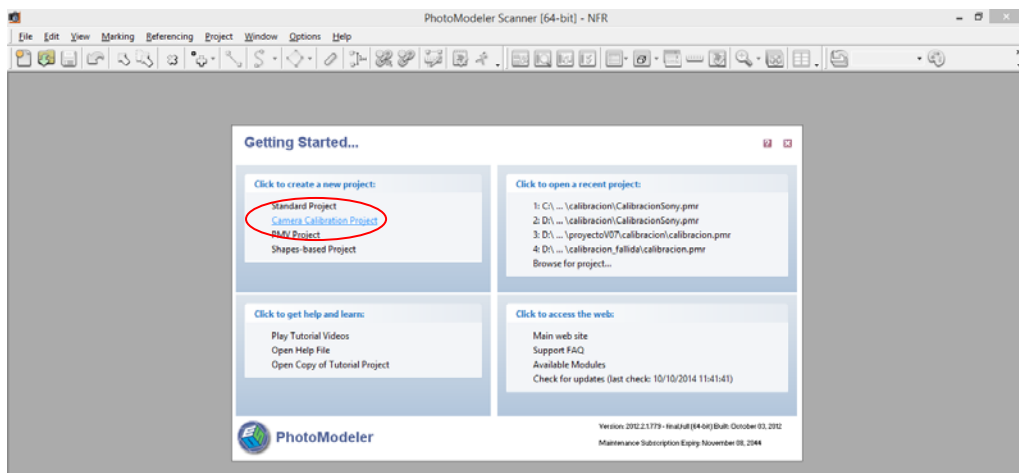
PhotoModeler Scanner [64-bit] - NFR

File Edit View Marking Referencing Project Window Options Help

Getting Started...

Click to create a new project:

Standard Project
Camera Calibration Project
SMV Project
Shapes-based Project

Click to open a recent project:

1: C:\ ... \calibracion\CalibracionSony.pmr
2: D:\ ... \calibracion\CalibracionSony.pmr
3: D:\ ... \proyectoV07\calibracion\calibracion.pmr
4: D:\ ... \calibracion_fallida\calibracion.pmr
Browse for project...

Click to get help and learn:

Play Tutorial Videos
Open Help File
Open Copy of Tutorial Project

Click to access the web:

Main web site
Support FAQ
Available Modules
Check for updates (last check: 10/10/2014 11:41:41)

PhotoModeler

Version: 2012.2.1.779 - final,full (64-bit) Built: October 03, 2012
Maintenance Subscription Expiry: November 08, 2044